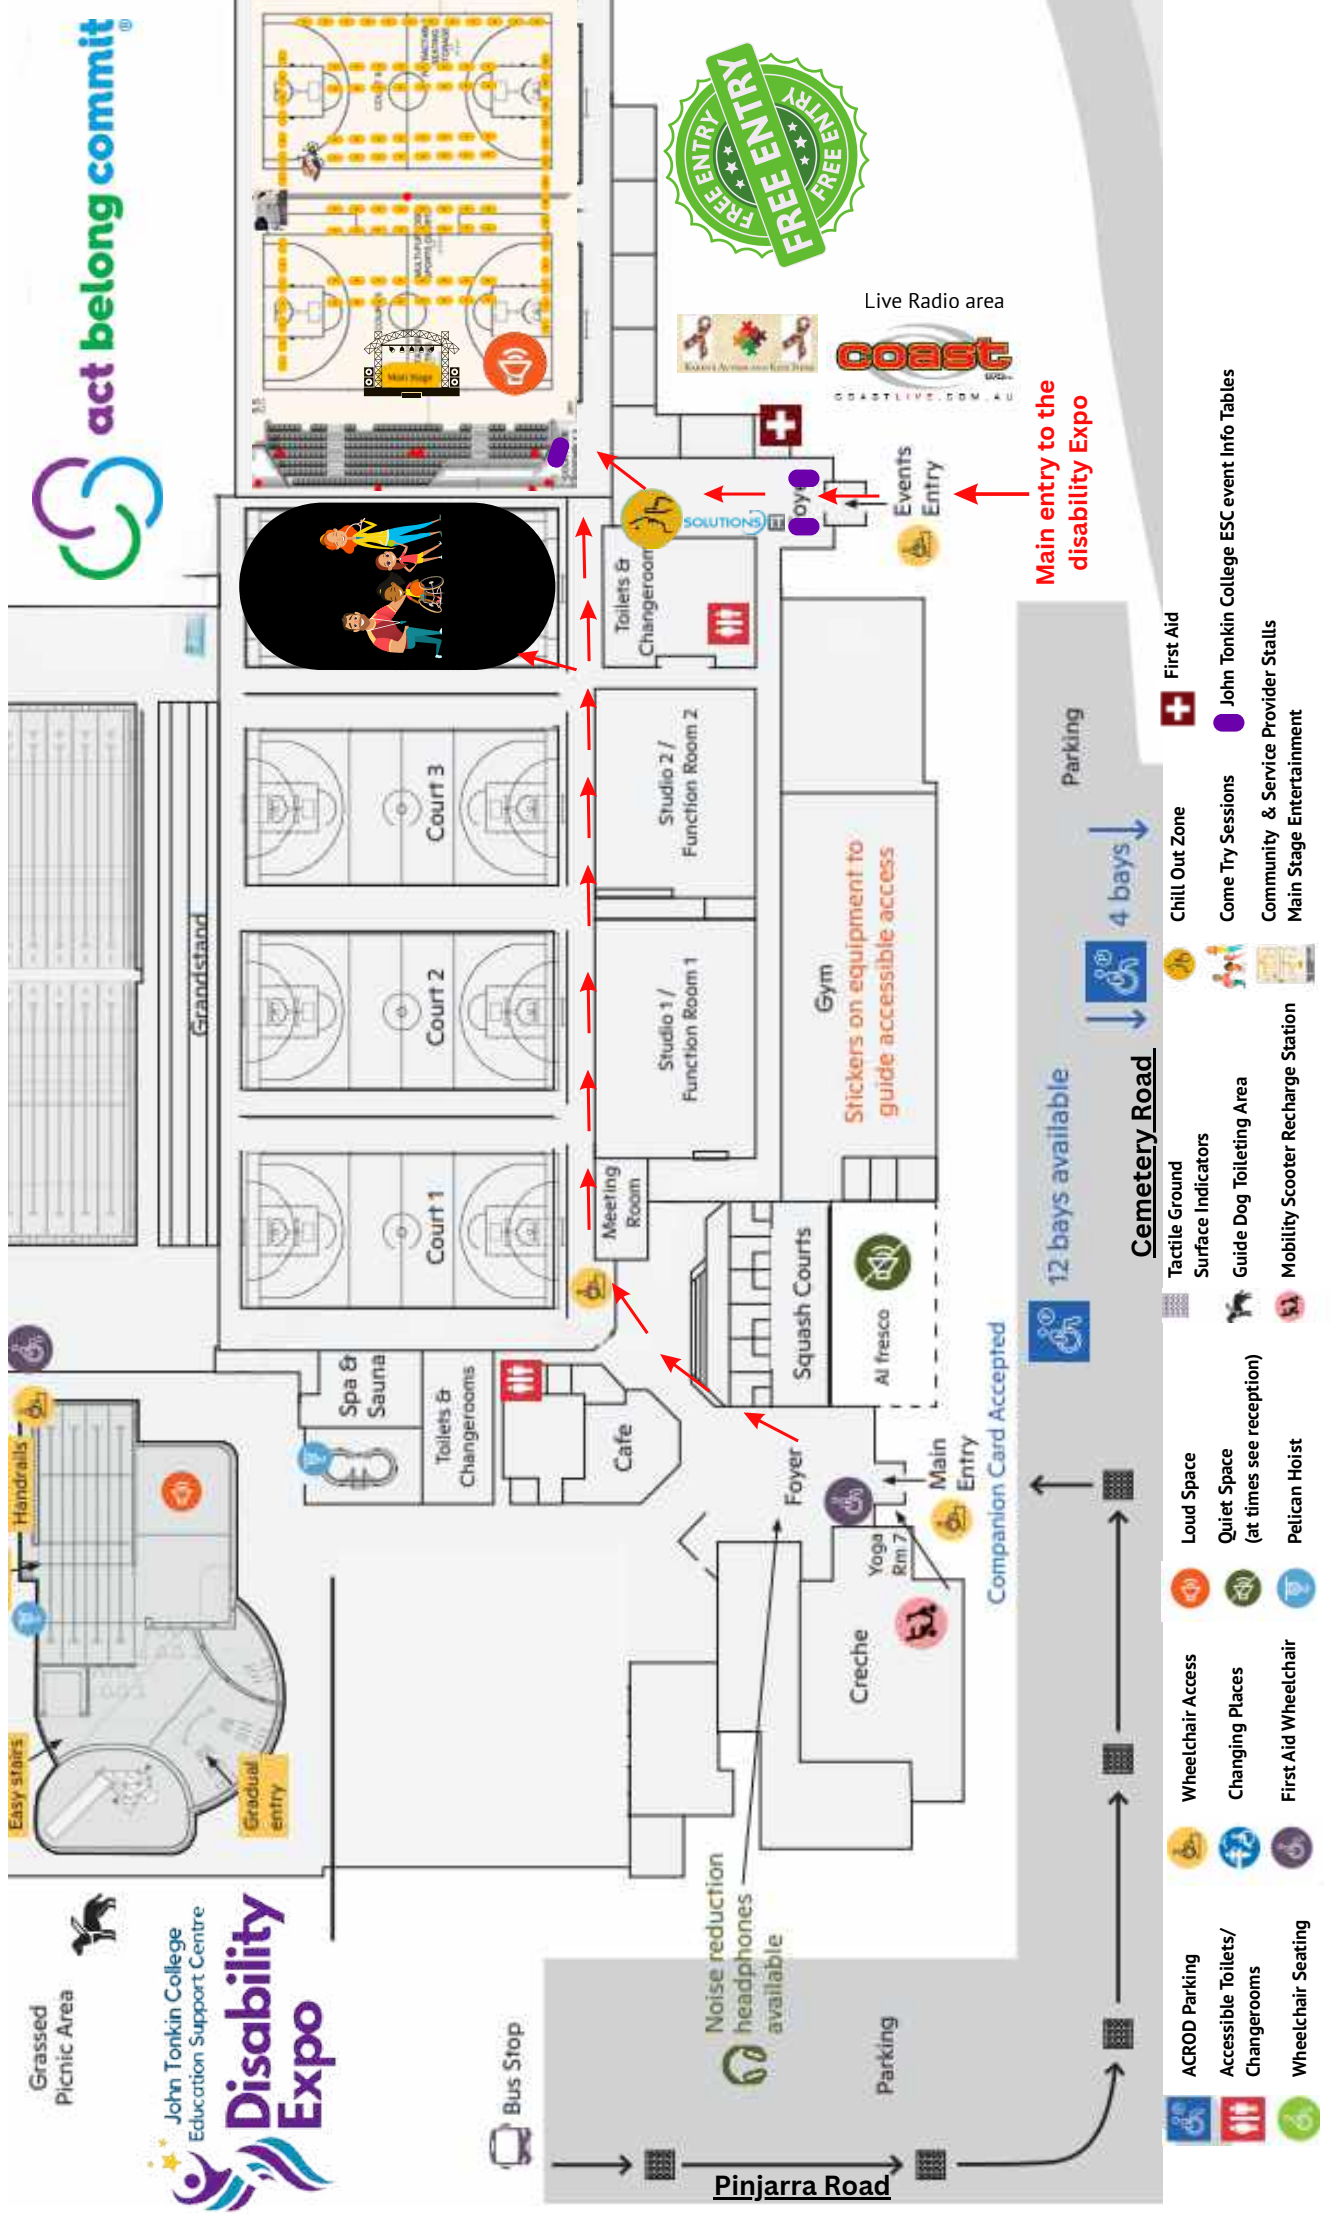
act belong commit®

FREE ENTRY
FREE ENTRY
FREE ENTRY

Live Radio area
coast
COASTLIVE.COM.AU

Main Stage

Main entry to the disability Expo

Events Entry

Foyer

SOLUTIONS

Toilets & Changerooms

Studio 2 / Function Room 2

Studio 1 / Function Room 1

Meeting Room

Court 3

Court 2

Court 1

Grandstand

Gym

Stickers on equipment to guide accessible access

Squash Courts

Al fresco

Parking

4 bays

12 bays available

Cemetery Road

Companion Card Accepted

Main Entry

Foyer

Cafe

Toilets & Changerooms

Spa & Sauna

Yoga Rm 7

Creche

Handrails

Easy stairs

Gradual entry

Grassed Picnic Area

John Tonkin College Education Support Centre
Disability Expo

Bus Stop

Noise reduction headphones available

Parking

Pinjarra Road

ACROD Parking
Accessible Toilets/ Changerooms
Wheelchair Seating
Wheelchair Access
Changing Places
First Aid Wheelchair
Loud Space
Quiet Space (at times see reception)
Pelican Hoist
Tactile Ground Surface Indicators
Guide Dog Toileting Area
Mobility Scooter Recharge Station
Chill Out Zone
Come Try Sessions
Community & Service Provider Stalls
Main Stage Entertainment
First Aid
John Tonkin College ESC event Info Tables